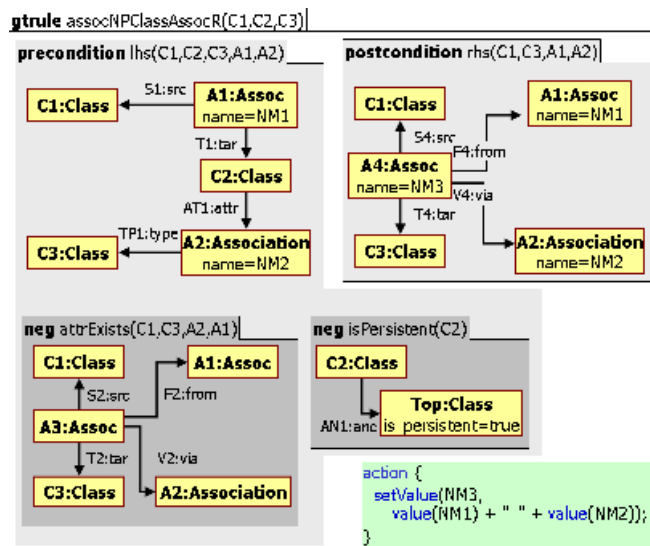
gtrule assocNPClassAssocR(C1,C2,C3)

precondition lhs(C1,C2,C3,A1,A2)

C1:Class

S1:src

A1:Assoc
name=NM1

T1:tar

C2:Class

AT1:attr

C3:Class

TP1:type

A2:Association
name=NM2

postcondition rhs(C1,C3,A1,A2)

C1:Class

A1:Assoc
name=NM1

S4:src

F4:from

A4:Assoc
name=NM3

V4:via

T4:tar

C3:Class

A2:Association
name=NM2

neg attrExists(C1,C3,A2,A1)

C1:Class

A1:Assoc

S2:src

F2:from

A3:Assoc

T2:tar

V2:via

C3:Class

A2:Association

neg isPersistent(C2)

C2:Class

AN1:anc

Top:Class
is_persistent=true

action {
setValue(NM3,
value(NM1) + " " + value(NM2));
}